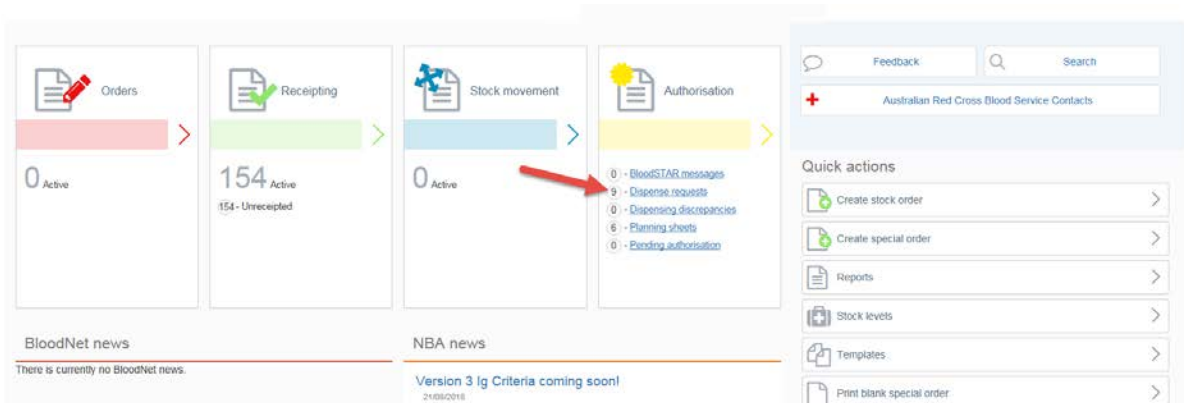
Orders

0 Active

Receipting

154 Active

154 - Unreceipted

Stock movement

0 Active

Authorisation

0 - BloodSTAR messages
9 - Dispense requests
0 - Dispensing discrepancies
6 - Planning sheets
0 - Pending authorisation

Feedback

Search

Australian Red Cross Blood Service Contacts

Quick actions

Create stock order

Create special order

Reports

Stock levels

Templates

Print blank special order

BloodNet news

There is currently no BloodNet news.

NBA news

Version 3 Ig Criteria coming soon!

21/08/2018